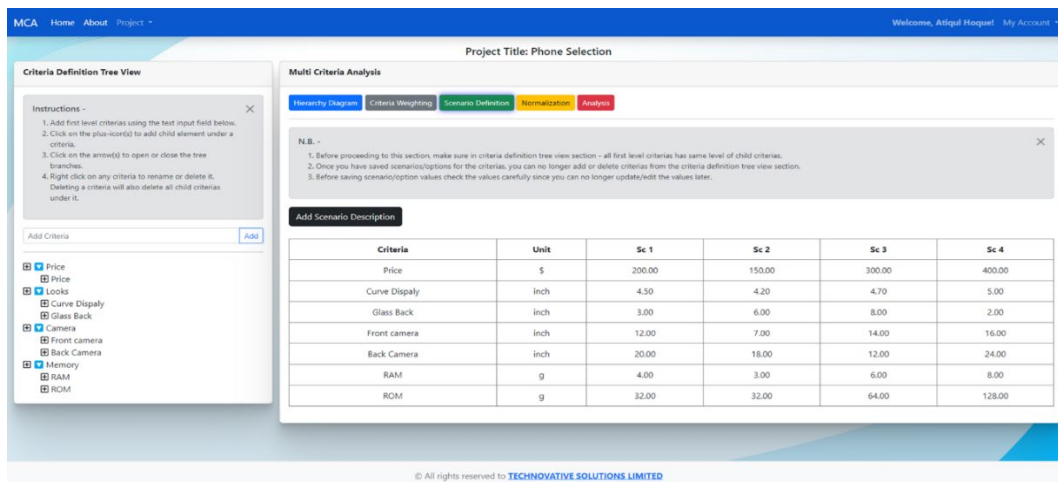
MCA Home About Project ▾

Welcome, Atiqul Hoque! My Account ▾

Project Title: Phone Selection

Criteria Definition Tree View

Instructions -

1. Add first level criterias using the text input field below.
2. Click on the plus-icon(s) to add child element under a criteria.
3. Click on the arrow(s) to open or close the tree branches.
4. Right click on any criteria to rename or delete it. Deleting a criteria will also delete all child criterias under it.

Add Criteria
Add

Price
Price
Looks
Curve Dispaly
Glass Back
Camera
Front camera
Back Camera
Memory
RAM
ROM

Multi Criteria Analysis

Hierarchy Diagram | Criteria Weighting | Scenario Definition | Normalization | Analysis

N.B. -

1. Before proceeding to this section, make sure in criteria definition tree view section - all first level criterias has same level of child criterias.
2. Once you have saved scenarios/options for the criterias, you can no longer add or delete criterias from the criteria definition tree view section.
3. Before saving scenario/option values check the values carefully since you can no longer update/edit the values later.

Add Scenario Description

| Criteria | Unit | Sc 1 | Sc 2 | Sc 3 | Sc 4 |
|---|---|---|---|---|---|
| Price | $ | 200.00 | 150.00 | 300.00 | 400.00 |
| Curve Dispaly | inch | 4.50 | 4.20 | 4.70 | 5.00 |
| Glass Back | inch | 3.00 | 6.00 | 8.00 | 2.00 |
| Front camera | inch | 12.00 | 7.00 | 14.00 | 16.00 |
| Back Camera | inch | 20.00 | 18.00 | 12.00 | 24.00 |
| RAM | g | 4.00 | 3.00 | 6.00 | 8.00 |
| ROM | g | 32.00 | 32.00 | 64.00 | 128.00 |

© All rights reserved to TECHNOVATIVE SOLUTIONS LIMITED